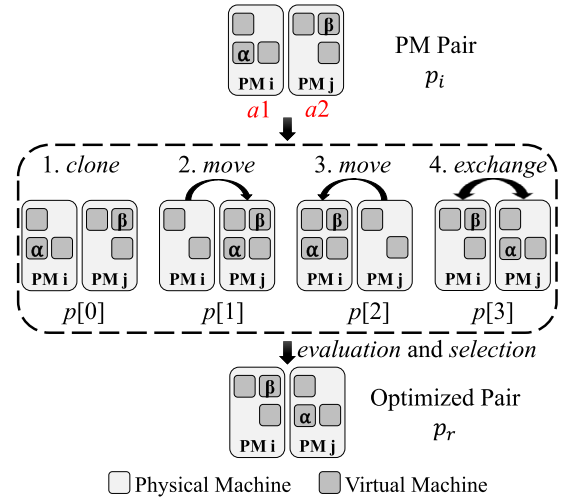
α PM i β PM j

PM Pair
$p_i$

$a1$ $a2$

1. *clone*
α PM i β PM j
$p[0]$

2. *move*
PM i β α PM j
$p[1]$

3. *move*
β α PM i PM j
$p[2]$

4. *exchange*
β PM i α PM j
$p[3]$

*evaluation* and *selection*

β PM i α PM j

Optimized Pair
$p_r$

Physical Machine Virtual Machine